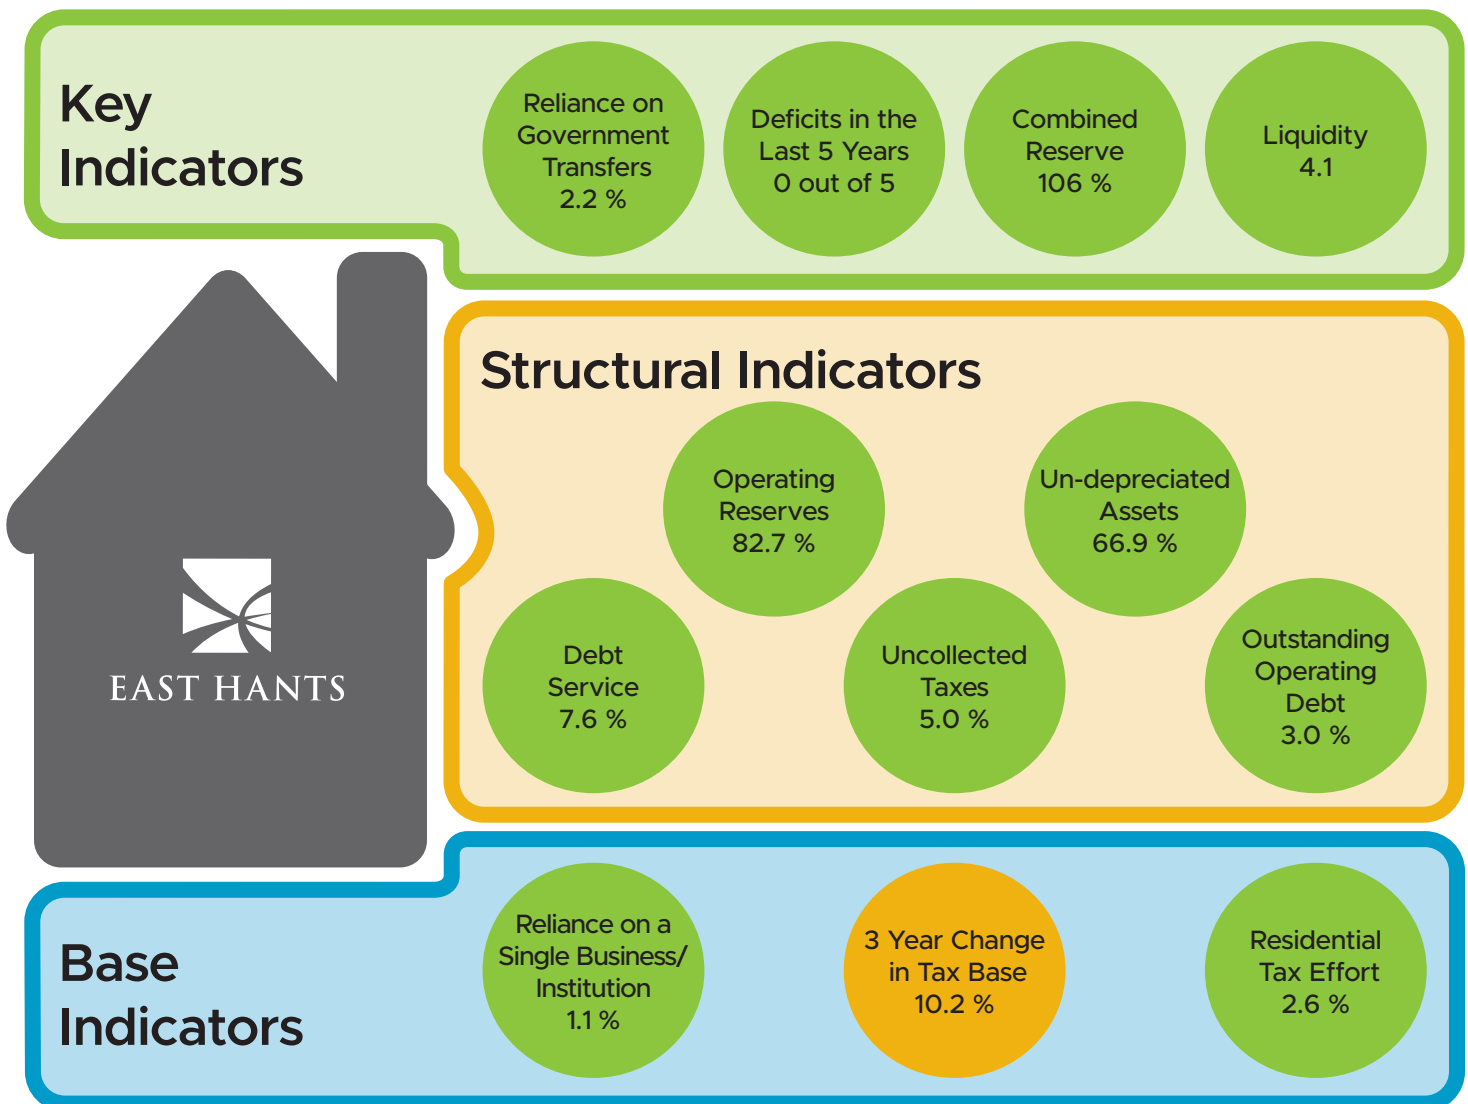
Key Indicators

Reliance on Government Transfers 2.2 %

Deficits in the Last 5 Years 0 out of 5

Combined Reserve 106 %

Liquidity 4.1

Structural Indicators

Operating Reserves 82.7 %

Un-depreciated Assets 66.9 %

Debt Service 7.6 %

Uncollected Taxes 5.0 %

Outstanding Operating Debt 3.0 %

EAST HANTS

Base Indicators

Reliance on a Single Business/ Institution 1.1 %

3 Year Change in Tax Base 10.2 %

Residential Tax Effort 2.6 %